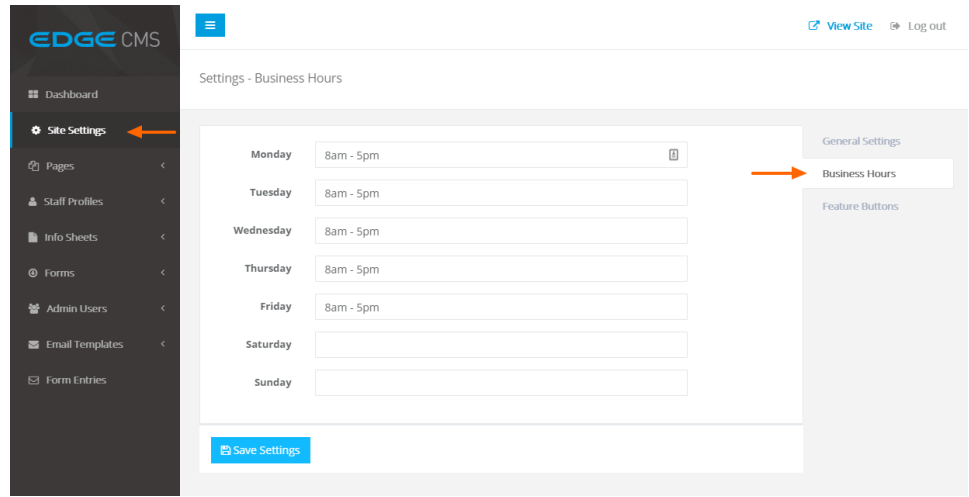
EDGE CMS

Dashboard
Site Settings
Pages
Staff Profiles
Info Sheets
Forms
Admin Users
Email Templates
Form Entries

View Site
Log out

Settings - Business Hours

| | |
|---|---|
| Monday | 8am - 5pm |
| Tuesday | 8am - 5pm |
| Wednesday | 8am - 5pm |
| Thursday | 8am - 5pm |
| Friday | 8am - 5pm |
| Saturday | |
| Sunday | |

Save Settings

General Settings
Business Hours
Feature Buttons